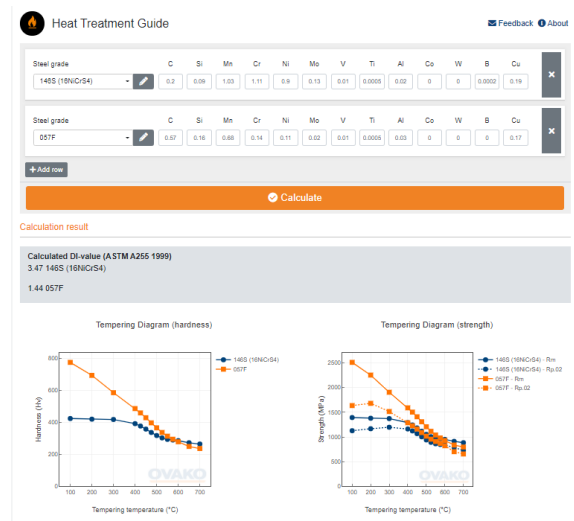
Heat Treatment Guide

Feedback About

| Steel grade | C | Si | Mn | Cr | Ni | Mo | V | Ti | Al | Co | W | B | Cu |
|---|---|---|---|---|---|---|---|---|---|---|---|---|---|
| 146S (16NiCrS4) | 0.2 | 0.09 | 1.03 | 1.11 | 0.9 | 0.13 | 0.01 | 0.0005 | 0.02 | 0 | 0 | 0.0002 | 0.19 |

| Steel grade | C | Si | Mn | Cr | Ni | Mo | V | Ti | Al | Co | W | B | Cu |
|---|---|---|---|---|---|---|---|---|---|---|---|---|---|
| 057F | 0.57 | 0.16 | 0.68 | 0.14 | 0.11 | 0.02 | 0.01 | 0.0005 | 0.03 | 0 | 0 | 0 | 0.17 |

+ Add row

Calculate

Calculation result

Calculated DI-value (ASTM A255 1999)
3.47 146S (16NiCrS4)

1.44 057F

Tempering Diagram (hardness)

800
600
400
200
0
Hardness (HV)
100 200 300 400 500 600 700
Tempering temperature (°C)

146S (16NiCrS4)
057F

OVAKO

Tempering Diagram (strength)

2500
2000
1500
1000
500
0
Strength (MPa)
100 200 300 400 500 600 700
Tempering temperature (°C)

146S (16NiCrS4) - Rm
146S (16NiCrS4) - Rp.02
057F - Rm
057F - Rp.02

OVAKO